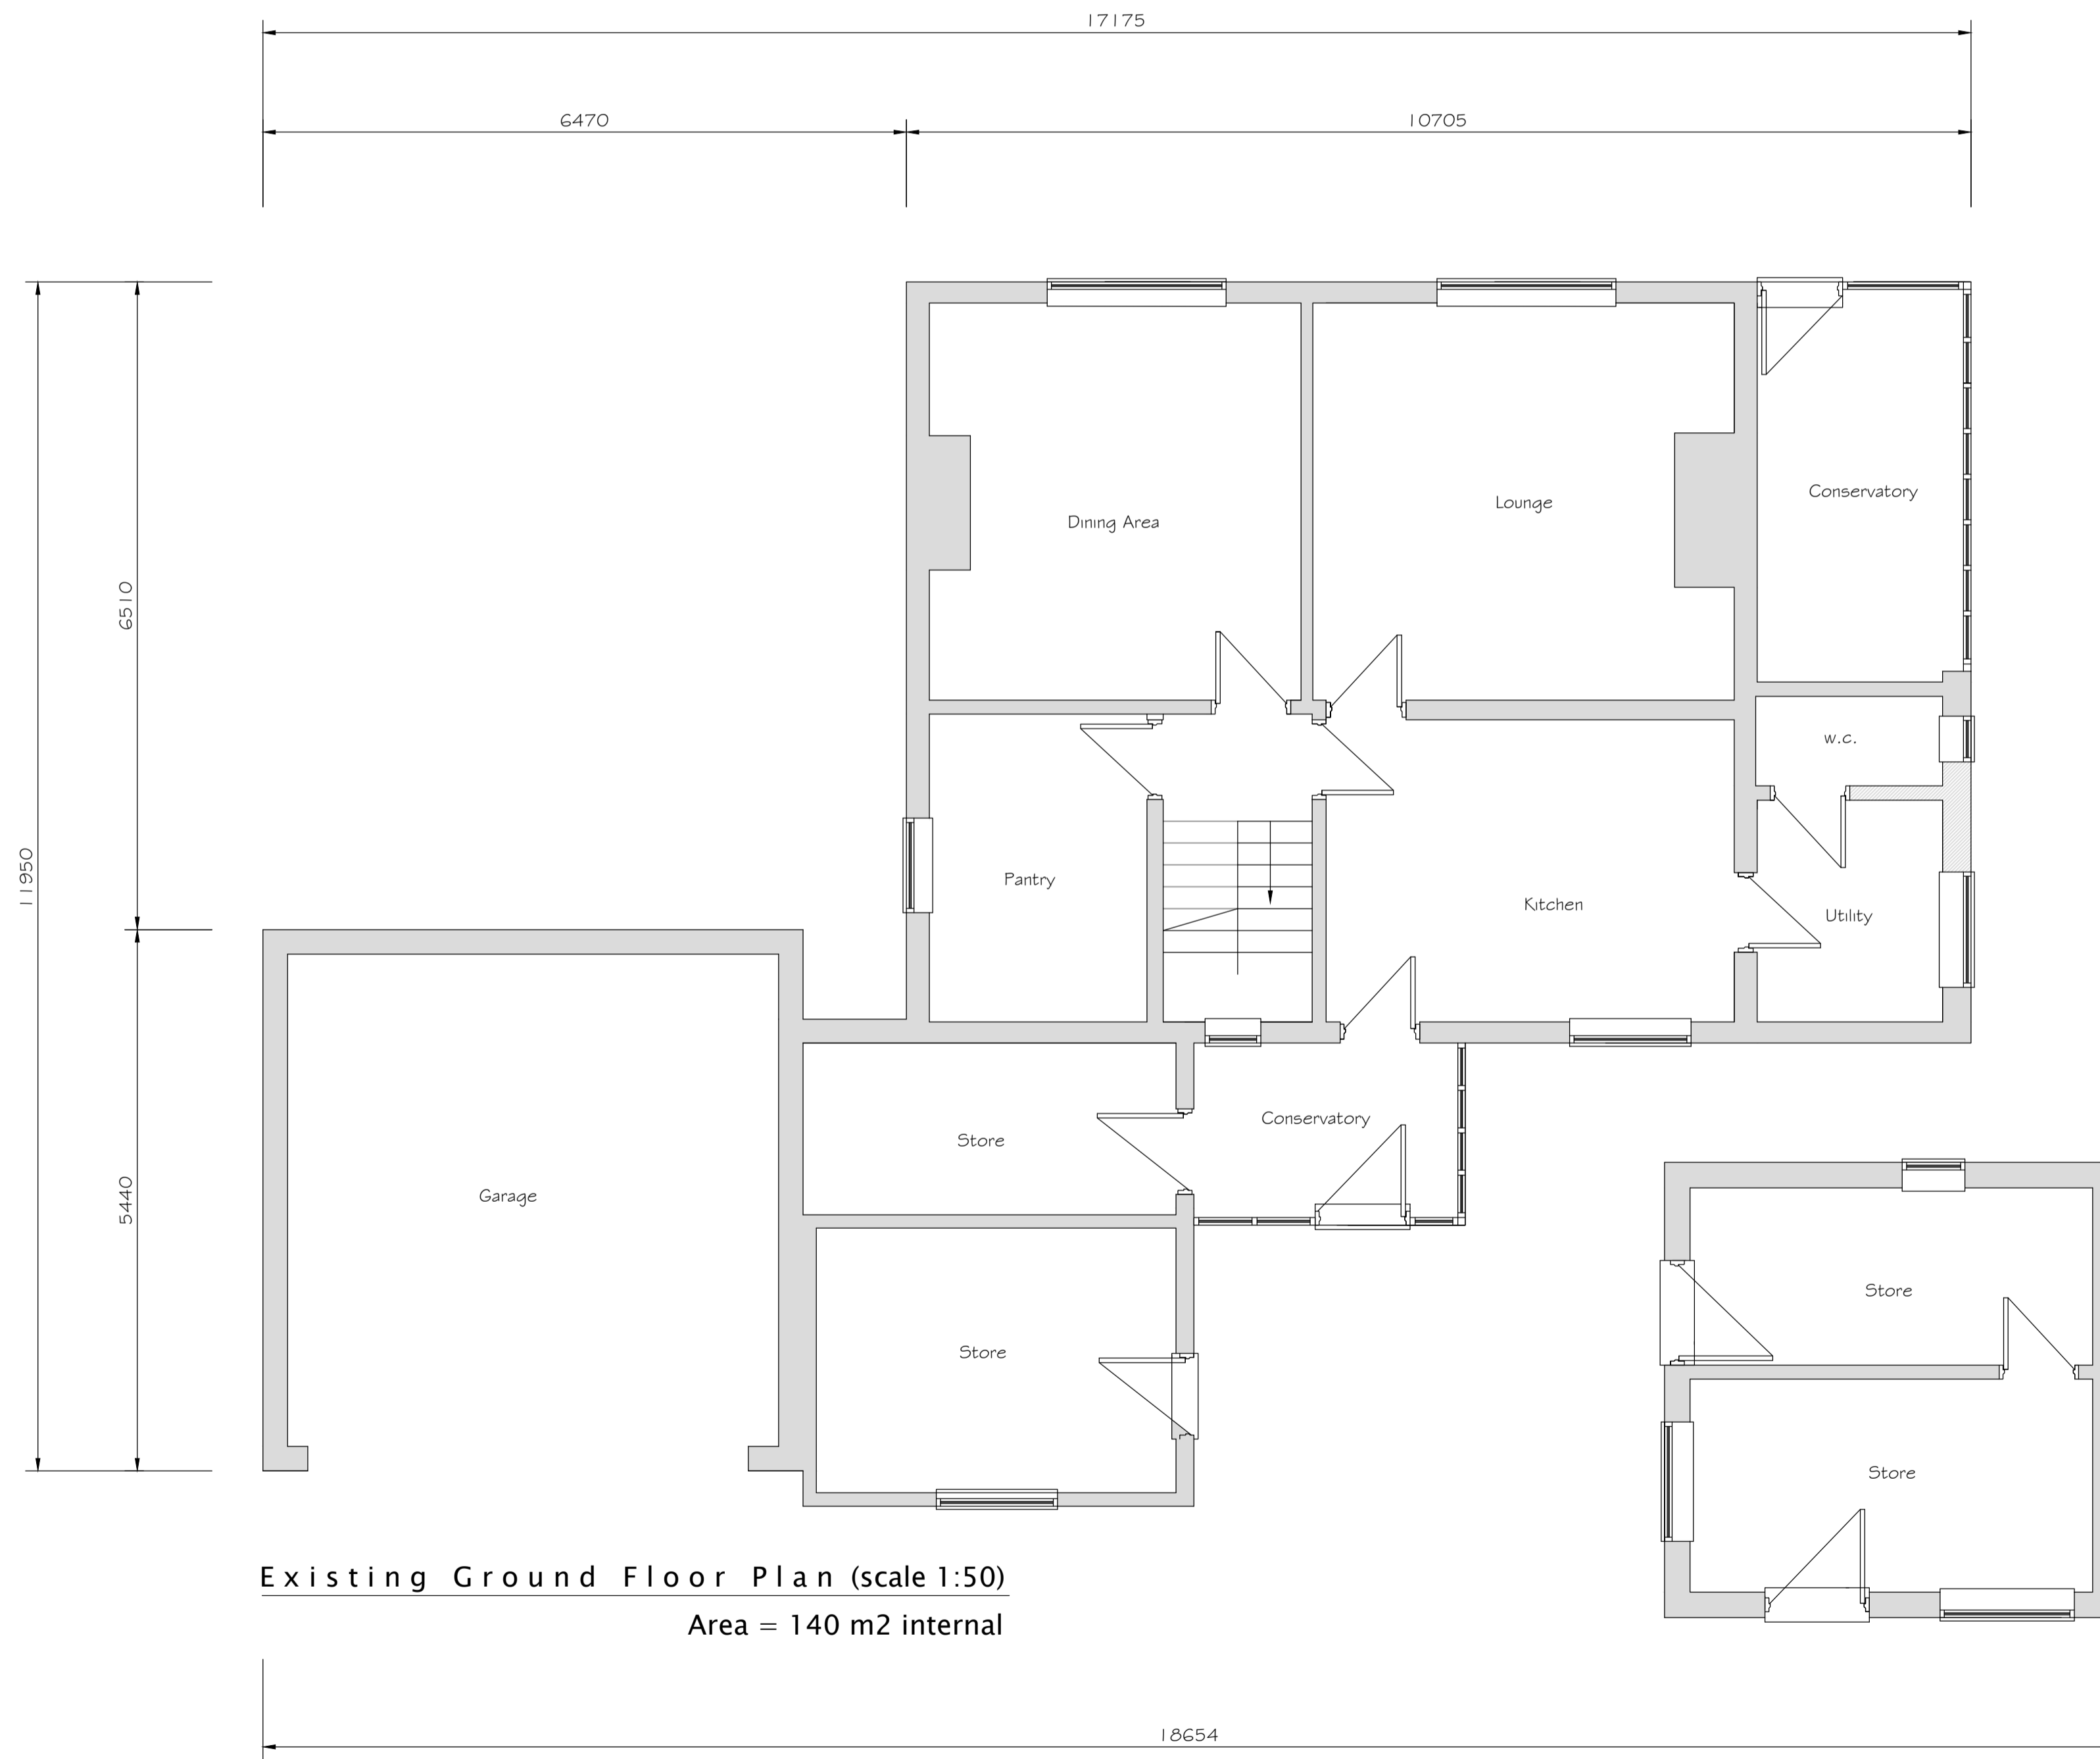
17175

6470

10705

6510

11950

5440

Dining Area

Lounge

Conservatory

w.c.

Pantry

Kitchen

Utility

Garage

Store

Conservatory

Store

Store

Store

Existing Ground Floor Plan (scale 1:50)

Area = 140 m2 internal

18654